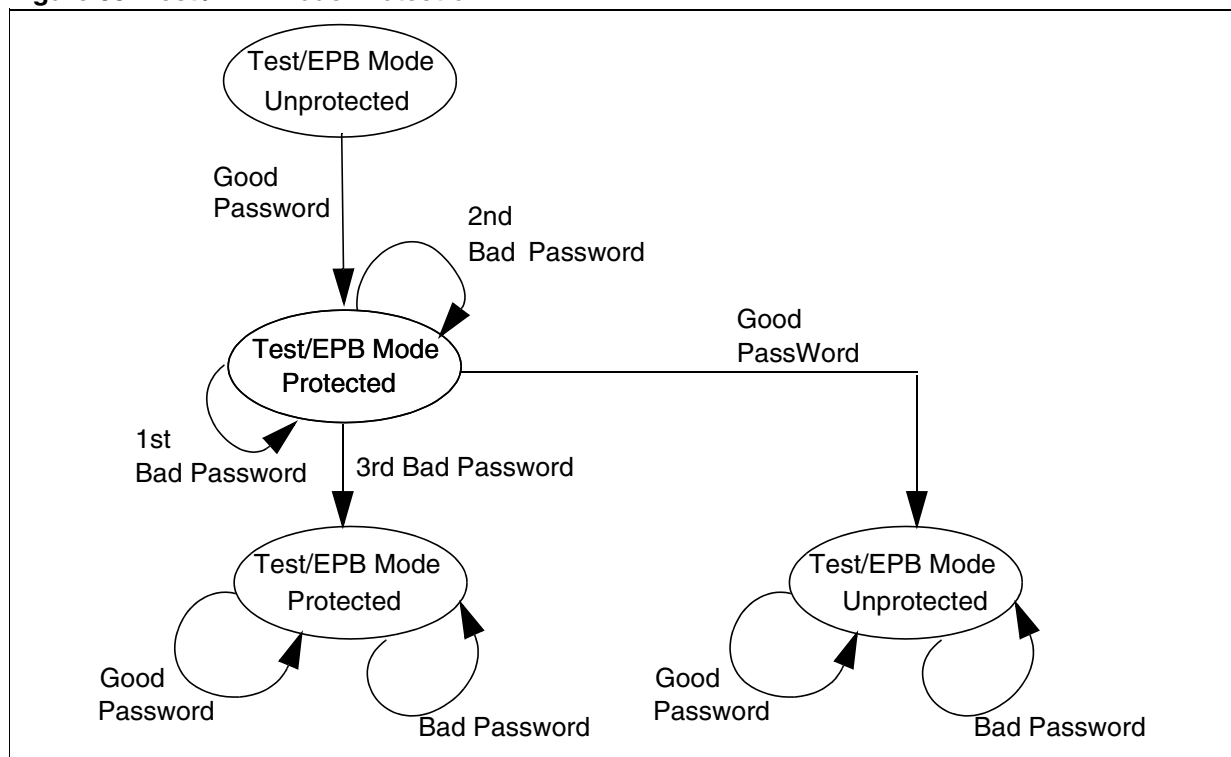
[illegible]

Test/EPB Mode
Unprotected

Good
Password

2nd
Bad Password

Test/EPB Mode
Protected

Good
PassWord

1st
Bad Password

3rd Bad Password

Test/EPB Mode
Protected

Test/EPB Mode
Unprotected

Good
Password

Bad Password

Good
Password

Bad Password